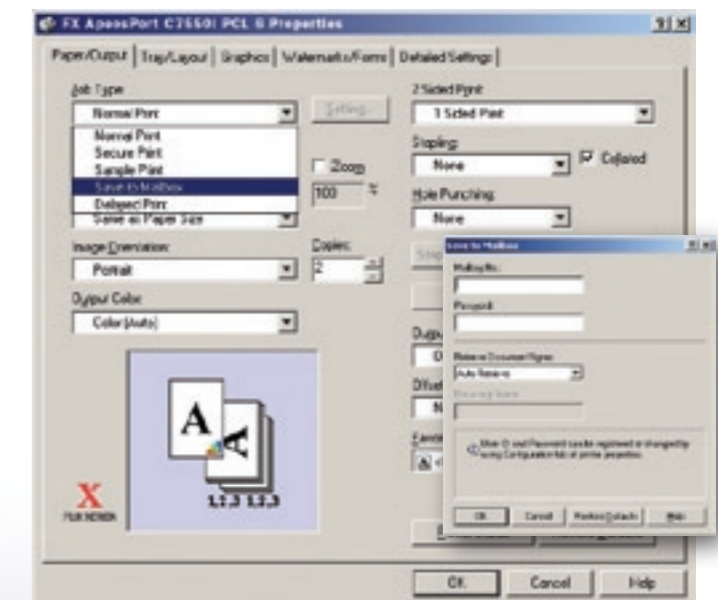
FX ApeosPort C7550I PCL 6 Properties

?|X

Paper/Output | Tray/Layout | Graphics | Watermarks/Forms | Detailed Settings

Job Type

Normal Print

Setting...

Normal Print
Secure Print
Sample Print
Save to Mailbox
Delayed Print

Same as Paper Size

Zoom

100 %

Image Orientation:

Portrait

Copies:

2

Output Color:

Color (Auto)

A

A

1,2,3 1,2,3

X
FUJI XEROX

2 Sided Print

1 Sided Print

Stapling

None

Collated

Hole Punching

None

Save to Mailbox

Mailbox No.:

Passcode:

Retrieve Document Name:

Auto Retrieve

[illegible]

Mailbox ID and Password can be registered or changed by using Configuration tab of printer properties.

OK Cancel Restore Defaults Help

OK Cancel Help